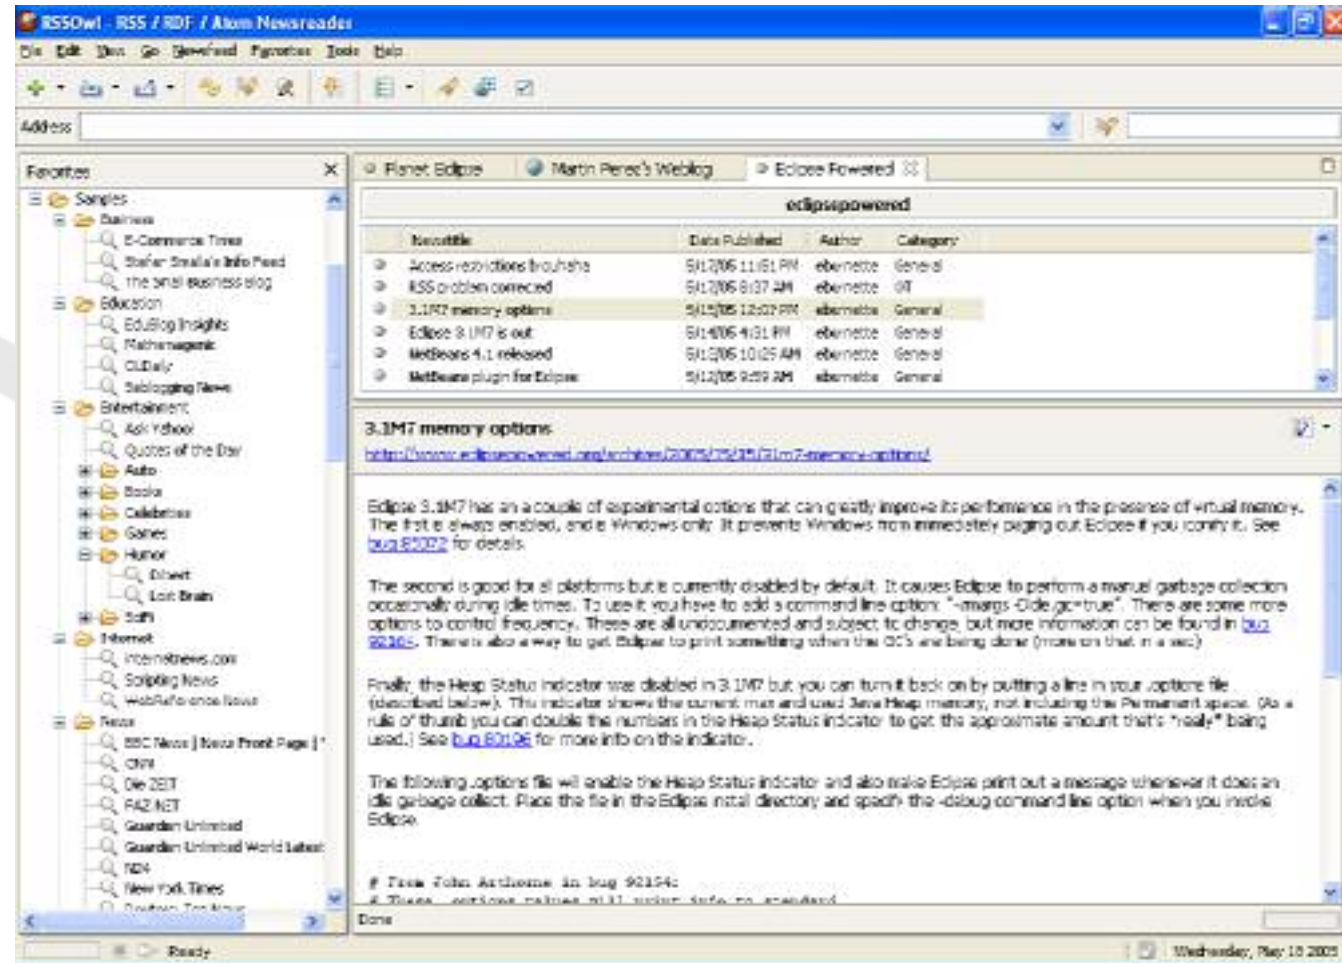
RSSOwl - RSS / RDF / Atom Newsreader

File Edit View Go Newsfeed Favorites Tools Help

Address

Favorites

Samples
Business
E-Commerce Times
Stefan Seelig's Info Feed
The Small Business Blog
Education
EduBlog Insights
Mathemagenic
OLDaily
Seblogging News
Entertainment
Ask Yahoo
Quotes of the Day
Auto
Books
Celebrities
Games
Humor
Dilbert
Lost Brain
SciFi
Internet
Internetnews.com
Scripting News
WebReference News
News
BBC News | News Front Page |
CNN
Die ZEIT
FAZ.NET
Guardian Unlimited
Guardian Unlimited World Latest
N24
New York Times
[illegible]

Planet Eclipse | Martin Perez's Weblog | Eclipse Powered

eclipsepowered

| Newstitle | Date Published | Author | Category |
|---|---|---|---|
| Access restrictions brouhaha | 5/17/05 11:51 PM | ebernette | General |
| RSS problem corrected | 5/17/05 8:37 AM | ebernette | Off |
| 3.1M7 memory options | 5/15/05 12:07 PM | ebernette | General |
| Eclipse 3.1M7 is out | 5/14/05 4:31 PM | ebernette | General |
| NetBeans 4.1 released | 5/13/05 10:25 AM | ebernette | General |
| NetBeans plugin for Eclipse | 5/12/05 9:59 AM | ebernette | General |

3.1M7 memory options
http://www.eclipsepowered.org/archives/2005/05/15/31m7-memory-options/

Eclipse 3.1M7 has an a couple of experimental options that can greatly improve its performance in the presence of virtual memory. The first is always enabled, and is Windows only. It prevents Windows from immediately paging out Eclipse if you iconify it. See bug 85072 for details.

The second is good for all platforms but is currently disabled by default. It causes Eclipse to perform a manual garbage collection occasionally during idle times. To use it you have to add a command line option: "-vmargs -Dide.gc=true". There are some more options to control frequency. These are all undocumented and subject to change, but more information can be found in bug 92164. There is also a way to get Eclipse to print something when the GC's are being done (more on that in a sec).

Finally, the Heap Status indicator was disabled in 3.1M7 but you can turn it back on by putting a line in your .options file (described below). This indicator shows the current max and used Java Heap memory, not including the Permanent space. (As a rule of thumb you can double the numbers in the Heap Status indicator to get the approximate amount that's "really" being used.) See bug 80196 for more info on the indicator.

The following .options file will enable the Heap Status indicator and also make Eclipse print out a message whenever it does an idle garbage collect. Place the file in the Eclipse install directory and specify the -debug command line option when you invoke Eclipse.

# From John Arthorne in bug 92154:
# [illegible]

Done

Ready

Wednesday, May 18 2005